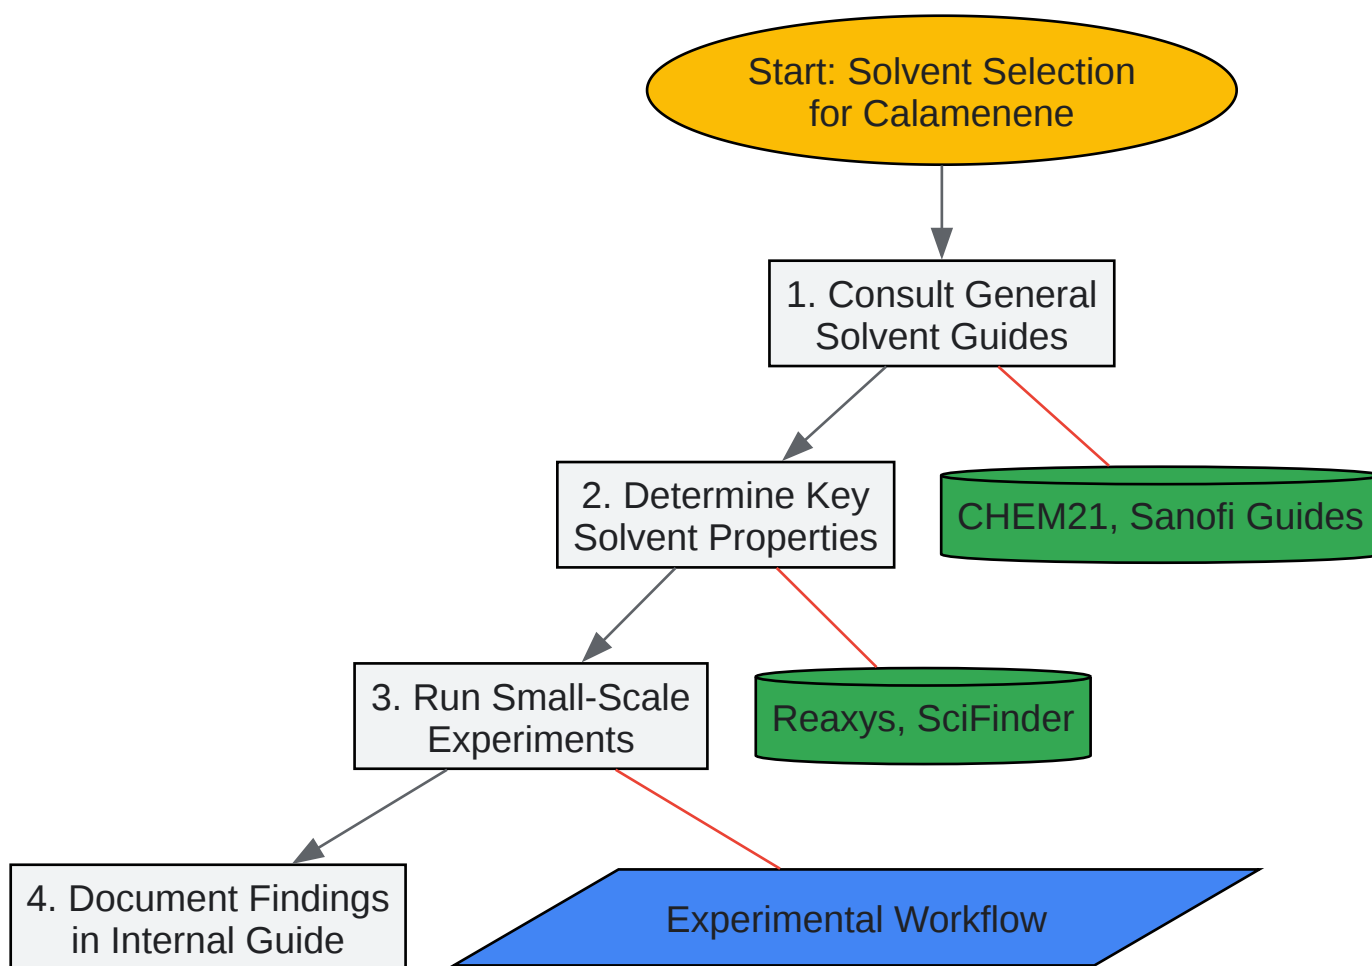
Start: Solvent Selection for Calamenene

1. Consult General Solvent Guides

2. Determine Key Solvent Properties

CHEM21, Sanofi Guides

3. Run Small-Scale Experiments

Reaxys, SciFinder

4. Document Findings in Internal Guide

Experimental Workflow